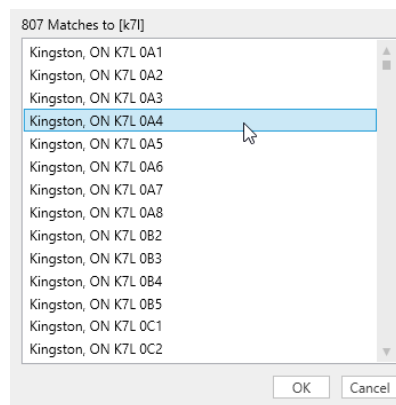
807 Matches to [k7l]

Kingston, ON K7L 0A1
Kingston, ON K7L 0A2
Kingston, ON K7L 0A3
Kingston, ON K7L 0A4
Kingston, ON K7L 0A5
Kingston, ON K7L 0A6
Kingston, ON K7L 0A7
Kingston, ON K7L 0A8
Kingston, ON K7L 0B2
Kingston, ON K7L 0B3
Kingston, ON K7L 0B4
Kingston, ON K7L 0B5
Kingston, ON K7L 0C1
Kingston, ON K7L 0C2

OK
Cancel